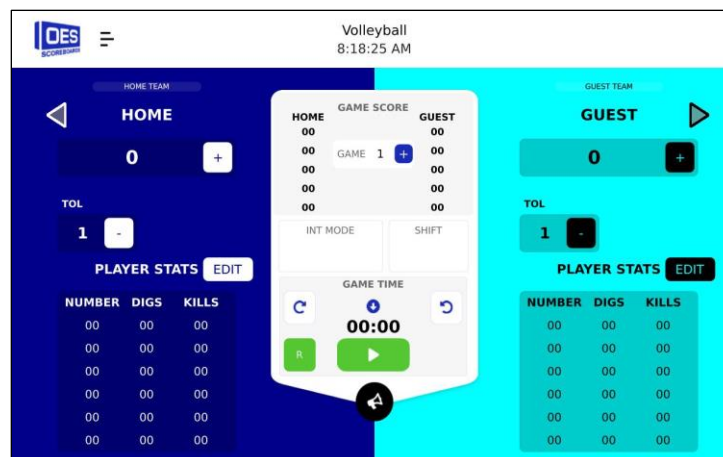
OES SCOREBOARDS

Volleyball
8:18:25 AM

HOME TEAM
HOME
0
+
TOL
1
-
PLAYER STATS EDIT

| NUMBER | DIGS | KILLS |
|---|---|---|
| 00 | 00 | 00 |
| 00 | 00 | 00 |
| 00 | 00 | 00 |
| 00 | 00 | 00 |
| 00 | 00 | 00 |
| 00 | 00 | 00 |

GAME SCORE
| HOME | | GUEST |
|---|---|---|
| 00 | | 00 |
| 00 | GAME 1 + | 00 |
| 00 | | 00 |
| 00 | | 00 |
| 00 | | 00 |

INT MODE
SHIFT
GAME TIME
00:00
R

GUEST TEAM
GUEST
0
+
TOL
1
-
PLAYER STATS EDIT

| NUMBER | DIGS | KILLS |
|---|---|---|
| 00 | 00 | 00 |
| 00 | 00 | 00 |
| 00 | 00 | 00 |
| 00 | 00 | 00 |
| 00 | 00 | 00 |
| 00 | 00 | 00 |